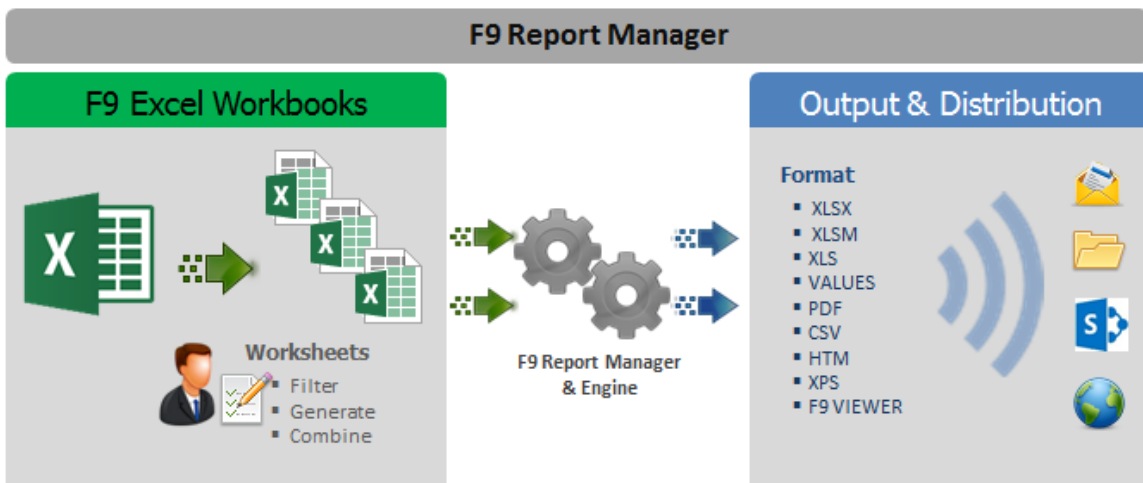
F9 Report Manager

F9 Excel Workbooks

X

X

X

X

Worksheets
- Filter
- Generate
- Combine

F9 Report Manager & Engine

Output & Distribution

Format
- XLSX
- XLSM
- XLS
- VALUES
- PDF
- CSV
- HTM
- XPS
- F9 VIEWER

S